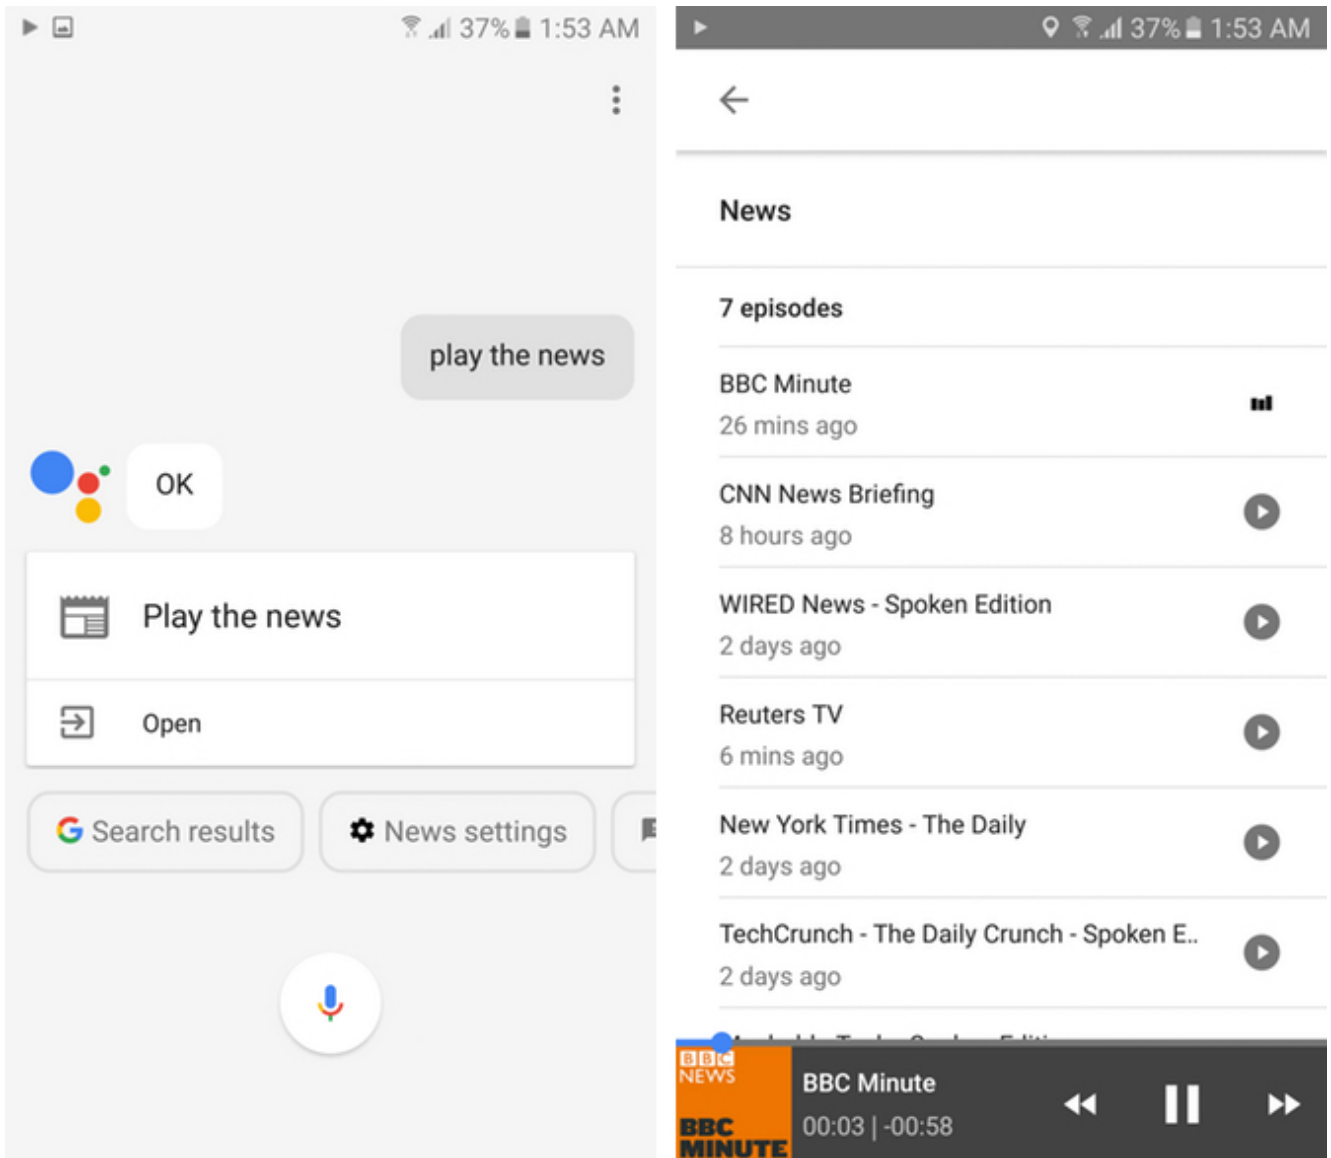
37% 1:53 AM

play the news

OK

Play the news

Open

G Search results

News settings

37% 1:53 AM

News

7 episodes

BBC Minute
26 mins ago

CNN News Briefing
8 hours ago

WIRED News - Spoken Edition
2 days ago

Reuters TV
6 mins ago

New York Times - The Daily
2 days ago

TechCrunch - The Daily Crunch - Spoken E..
2 days ago

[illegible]

BBC NEWS
BBC MINUTE

BBC Minute
00:03 | -00:58